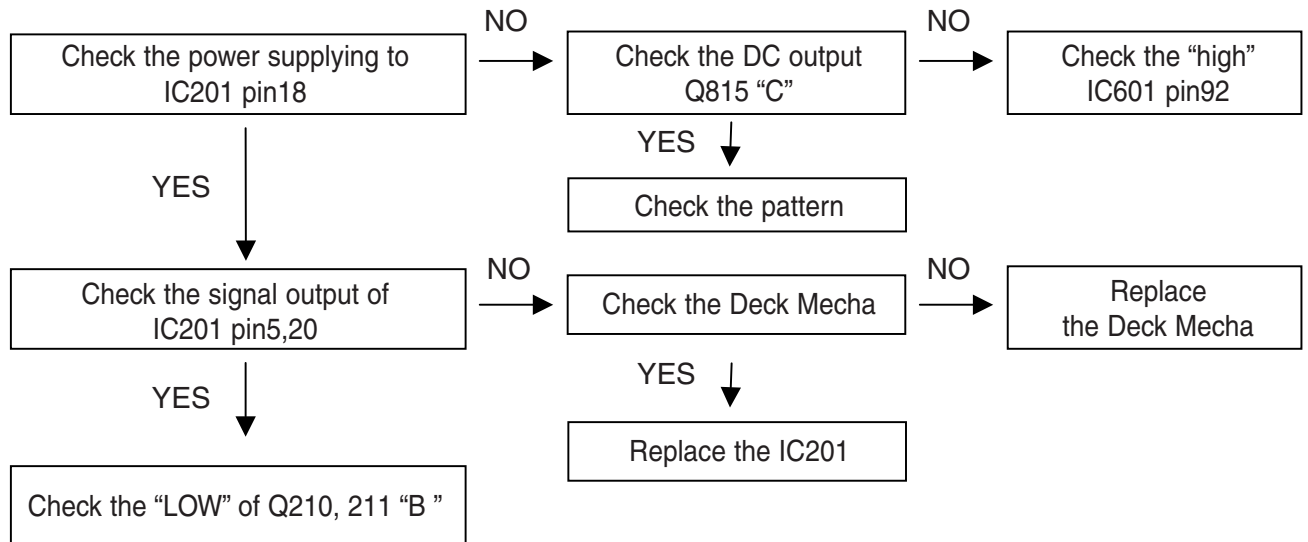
Check the power supplying to IC201 pin18

NO

Check the DC output Q815 “C”

NO

Check the “high” IC601 pin92

YES

Check the pattern

YES

Check the signal output of IC201 pin5,20

NO

Check the Deck Mecha

NO

Replace the Deck Mecha

YES

Replace the IC201

YES

Check the “LOW” of Q210, 211 “B ”